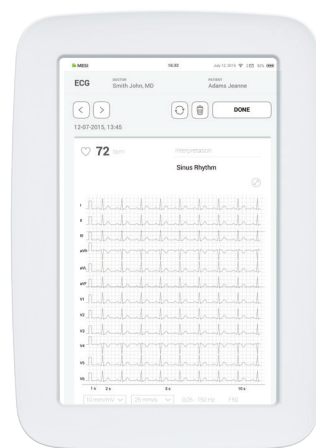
MESI 10:32 July 12 2015 93%

ECG

DOCTOR
Smith John, MD

PATIENT
Adams Jeanne

DONE

12-07-2015, 13:45

72 bpm

Interpretation

Sinus Rhythm

I

II

III

aVR

aVL

aVF

V1

V2

V3

V4

V5

V6

1 s 2 s 5 s 10 s

10 mm/mV 25 mm/s 0.05 - 150 Hz FTR